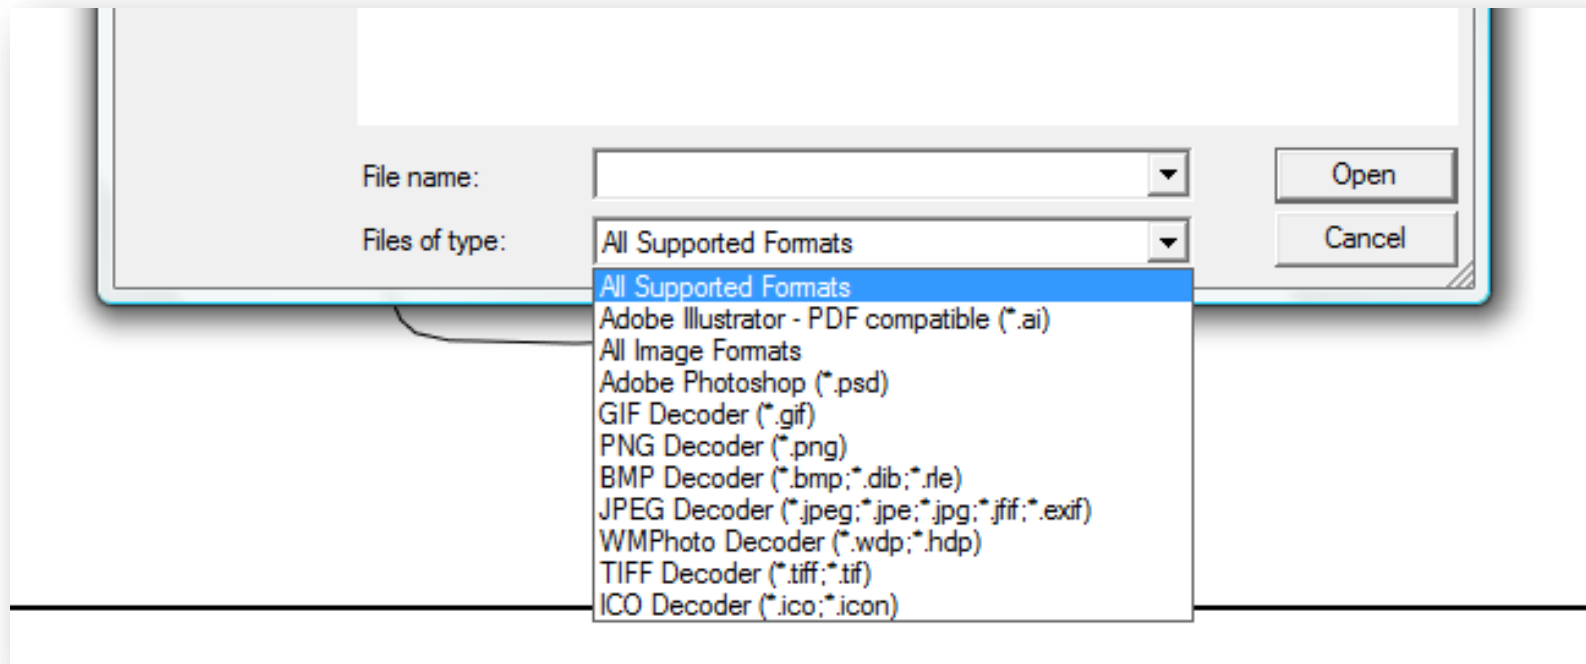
File name:

Files of type:

All Supported Formats

Open

Cancel

All Supported Formats
Adobe Illustrator - PDF compatible (*.ai)
All Image Formats
Adobe Photoshop (*.psd)
GIF Decoder (*.gif)
PNG Decoder (*.png)
BMP Decoder (*.bmp;*.dib;*.rle)
JPEG Decoder (*.jpeg;*.jpe;*.jpg;*.jfif;*.exif)
WMPhoto Decoder (*.wdp;*.hdp)
TIFF Decoder (*.tiff;*.tif)
ICO Decoder (*.ico;*.icon)